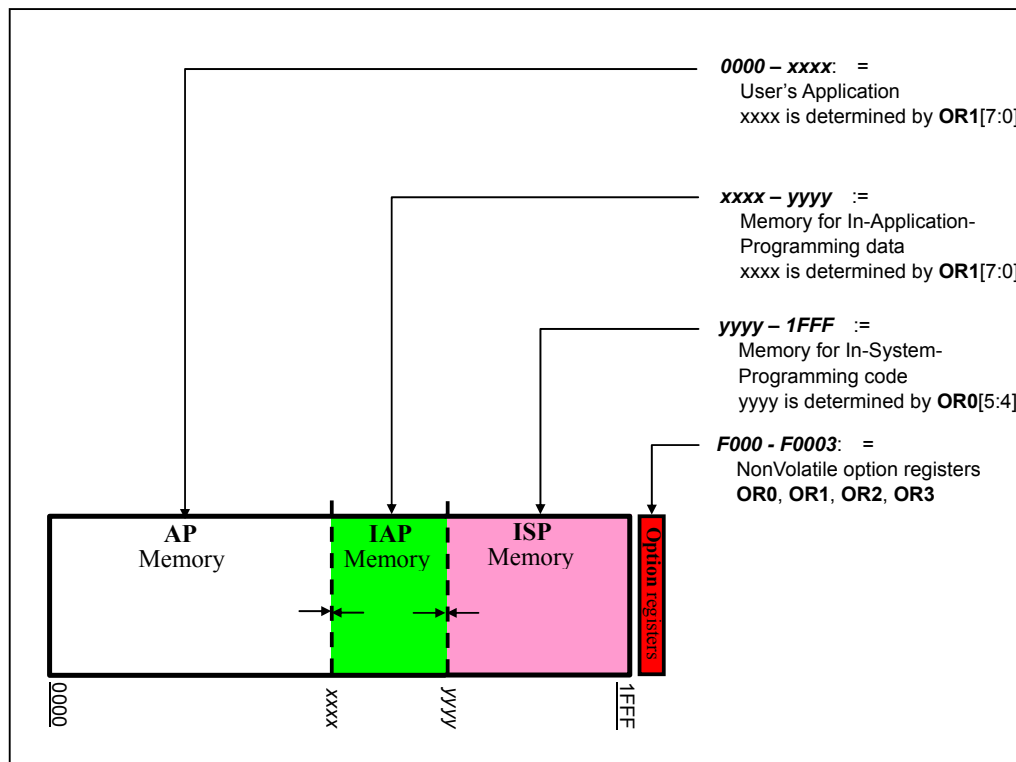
**0000 – xxxx**: =
User's Application
xxxx is determined by **OR1**[7:0]

**xxxx – yyyy** :=
Memory for In-Application-Programming data
xxxx is determined by **OR1**[7:0]

**yyyy – 1FFF** :=
Memory for In-System-Programming code
yyyy is determined by **OR0**[5:4]

**F000 - F0003**: =
NonVolatile option registers
**OR0**, **OR1**, **OR2**, **OR3**

**AP**
Memory

**IAP**
Memory

**ISP**
Memory

**Option** registers

0000
xxxx
yyyy
1FFF